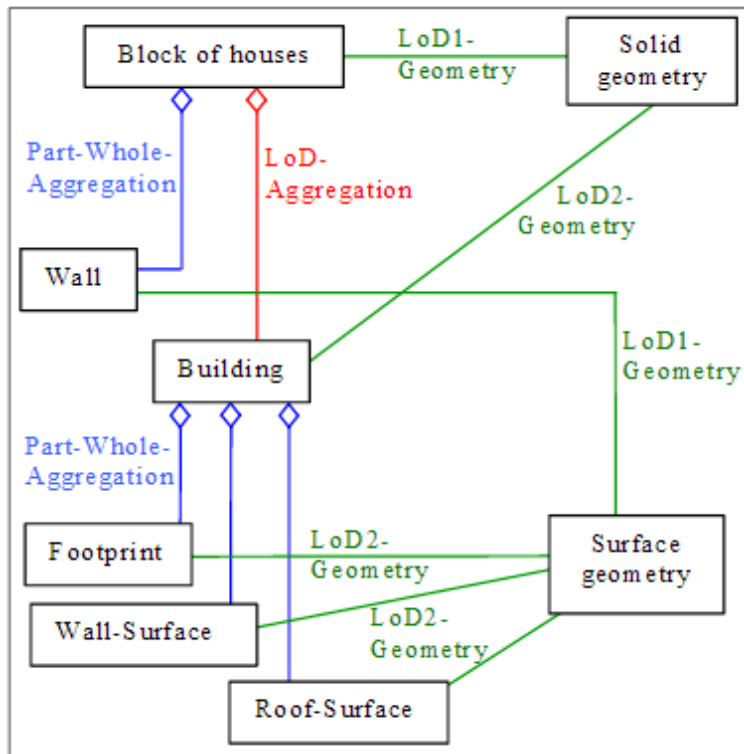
Block of houses

LoD1-
Geometry

Solid
geometry

Part-Whole-
Aggregation

LoD-
Aggregation

LoD2-
Geometry

Wall

LoD1-
Geometry

Building

Part-Whole-
Aggregation

Footprint

LoD2-
Geometry

Surface
geometry

Wall-Surface

LoD2-
Geometry

Roof-Surface